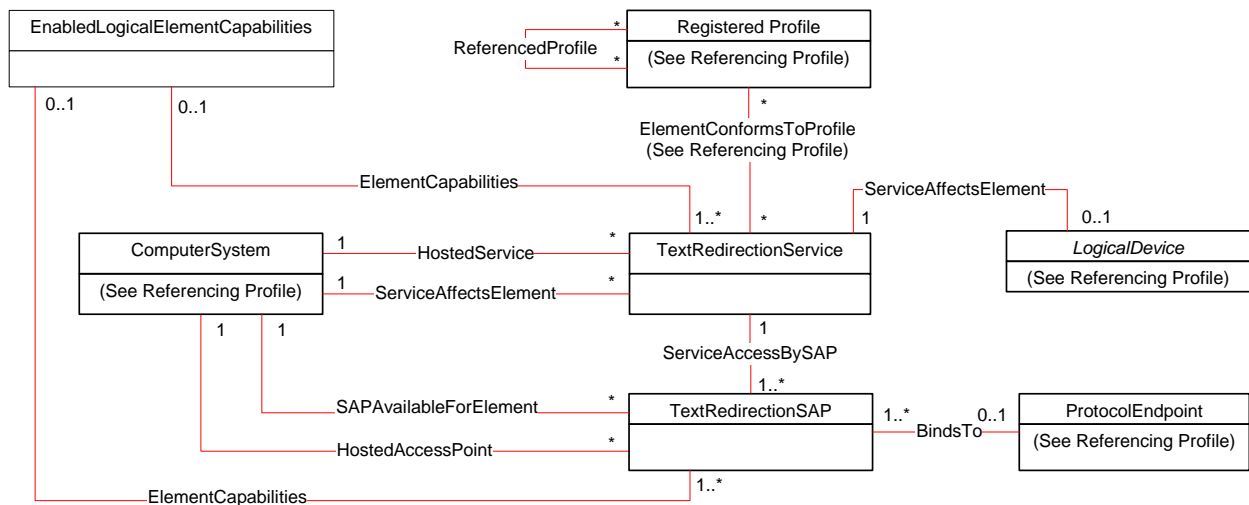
EnabledLogicalElementCapabilities

0..1

0..1

ReferencedProfile

*

*

Registered Profile

(See Referencing Profile)

*

ElementConformsToProfile
(See Referencing Profile)

ElementCapabilities

1..*

*

ServiceAffectsElement

1

0..1

LogicalDevice

(See Referencing Profile)

ComputerSystem

(See Referencing Profile)

1

HostedService

*

1

ServiceAffectsElement

*

TextRedirectionService

1

1

1

ServiceAccessBySAP

1..*

SAPAvailableForElement

*

HostedAccessPoint

*

TextRedirectionSAP

1..*

BindsTo

0..1

ProtocolEndpoint

(See Referencing Profile)

ElementCapabilities

1..*